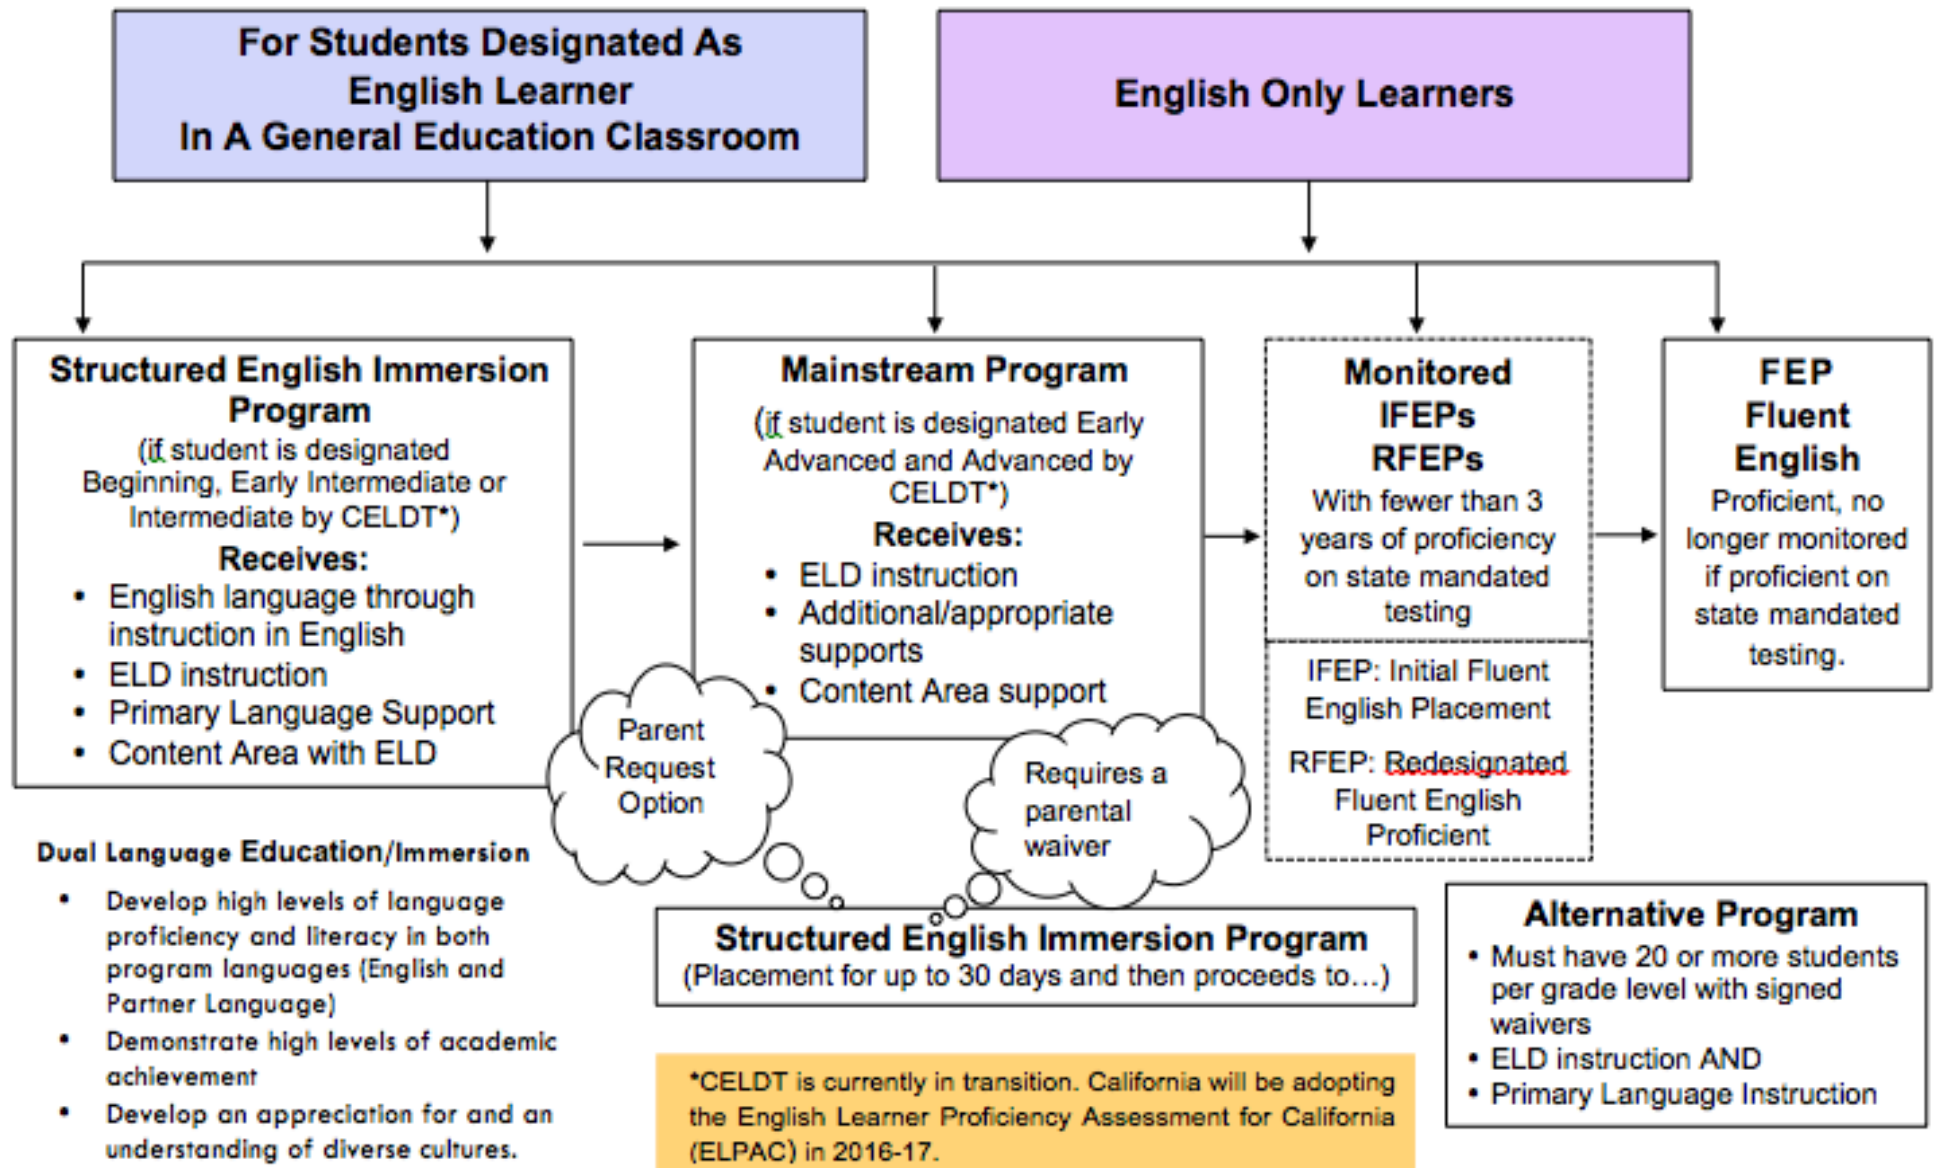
For Students Designated As English Learner In A General Education Classroom

English Only Learners

Structured English Immersion Program
(if student is designated Beginning, Early Intermediate or Intermediate by CELDT*)
Receives:
- English language through instruction in English
- ELD instruction
- Primary Language Support
- Content Area with ELD

Mainstream Program
(if student is designated Early Advanced and Advanced by CELDT*)
Receives:
- ELD instruction
- Additional/appropriate supports
- Content Area support

Monitored IFEPs RFEPs
With fewer than 3 years of proficiency on state mandated testing

IFEP: Initial Fluent English Placement

RFEP: Redesignated Fluent English Proficient

FEP Fluent English
Proficient, no longer monitored if proficient on state mandated testing.

Parent Request Option

Requires a parental waiver

Dual Language Education/Immersion
- Develop high levels of language proficiency and literacy in both program languages (English and Partner Language)
- Demonstrate high levels of academic achievement
- Develop an appreciation for and an understanding of diverse cultures.

Structured English Immersion Program
(Placement for up to 30 days and then proceeds to…)

Alternative Program
- Must have 20 or more students per grade level with signed waivers
- ELD instruction AND
- Primary Language Instruction

*CELDT is currently in transition. California will be adopting the English Learner Proficiency Assessment for California (ELPAC) in 2016-17.